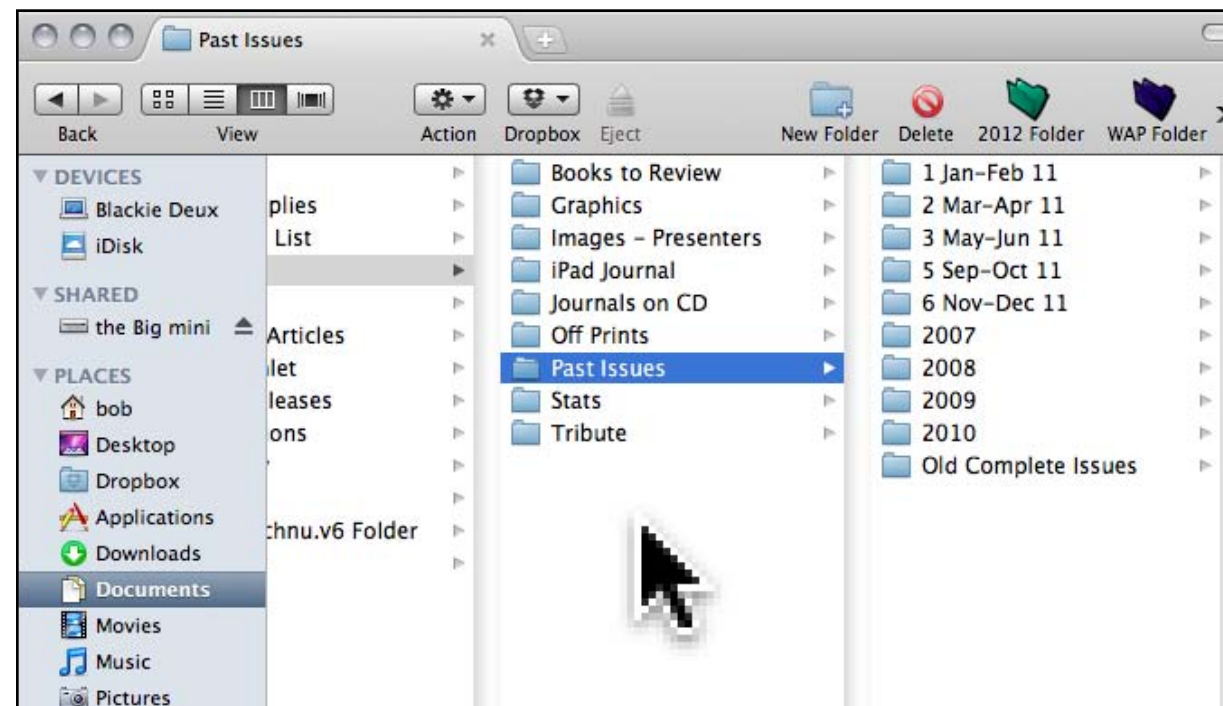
Past Issues

Back
View
Action
Dropbox
Eject
New Folder
Delete
2012 Folder
WAP Folder

DEVICES
Blackie Deux
iDisk
SHARED
the Big mini
PLACES
bob
Desktop
Dropbox
Applications
Downloads
Documents
Movies
Music
Pictures

plies
List
Articles
let
leases
ons
chnu.v6 Folder

Books to Review
Graphics
Images - Presenters
iPad Journal
Journals on CD
Off Prints
Past Issues
Stats
Tribute

1 Jan-Feb 11
2 Mar-Apr 11
3 May-Jun 11
5 Sep-Oct 11
6 Nov-Dec 11
2007
2008
2009
2010
Old Complete Issues